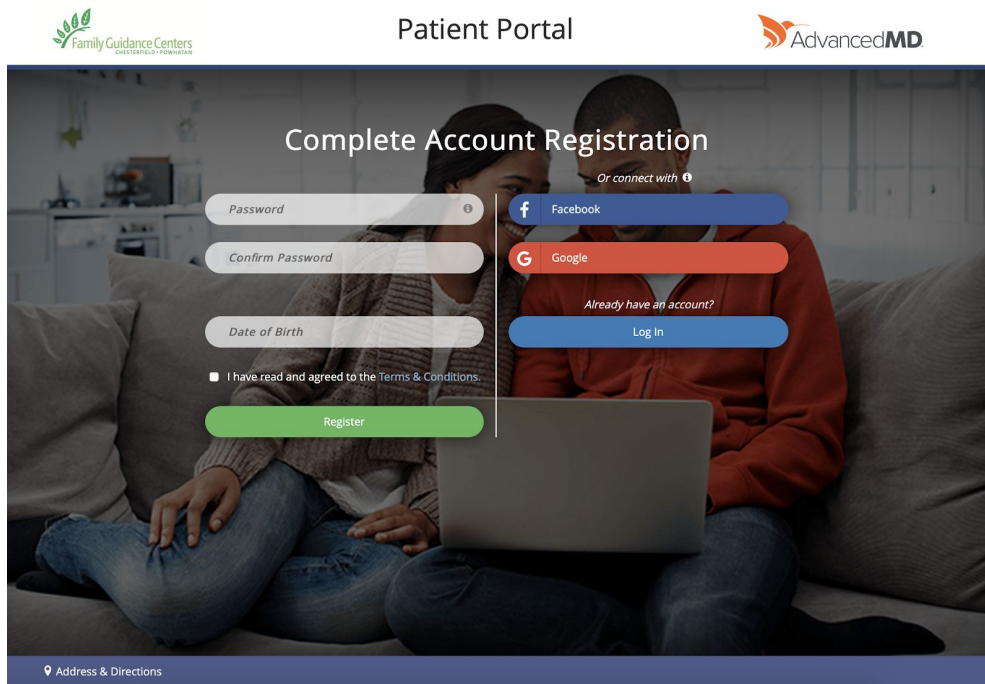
Family Guidance Centers
CHESTERFIELD • POWHATAN

Patient Portal

AdvancedMD

Complete Account Registration

Password

Confirm Password

Date of Birth

I have read and agreed to the Terms & Conditions.

Register

Or connect with

Facebook

Google

Already have an account?

Log In

Address & Directions